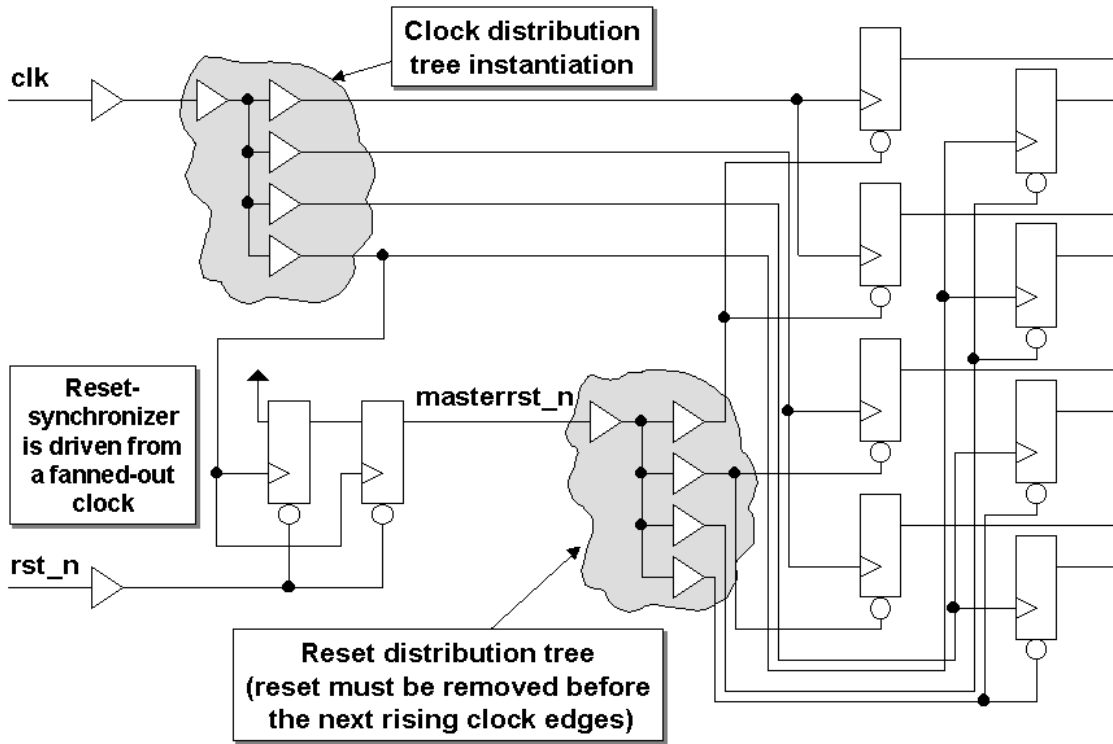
Clock distribution tree instantiation

clk

Reset-synchronizer is driven from a fanned-out clock

masterrst_n

rst_n

Reset distribution tree (reset must be removed before the next rising clock edges)